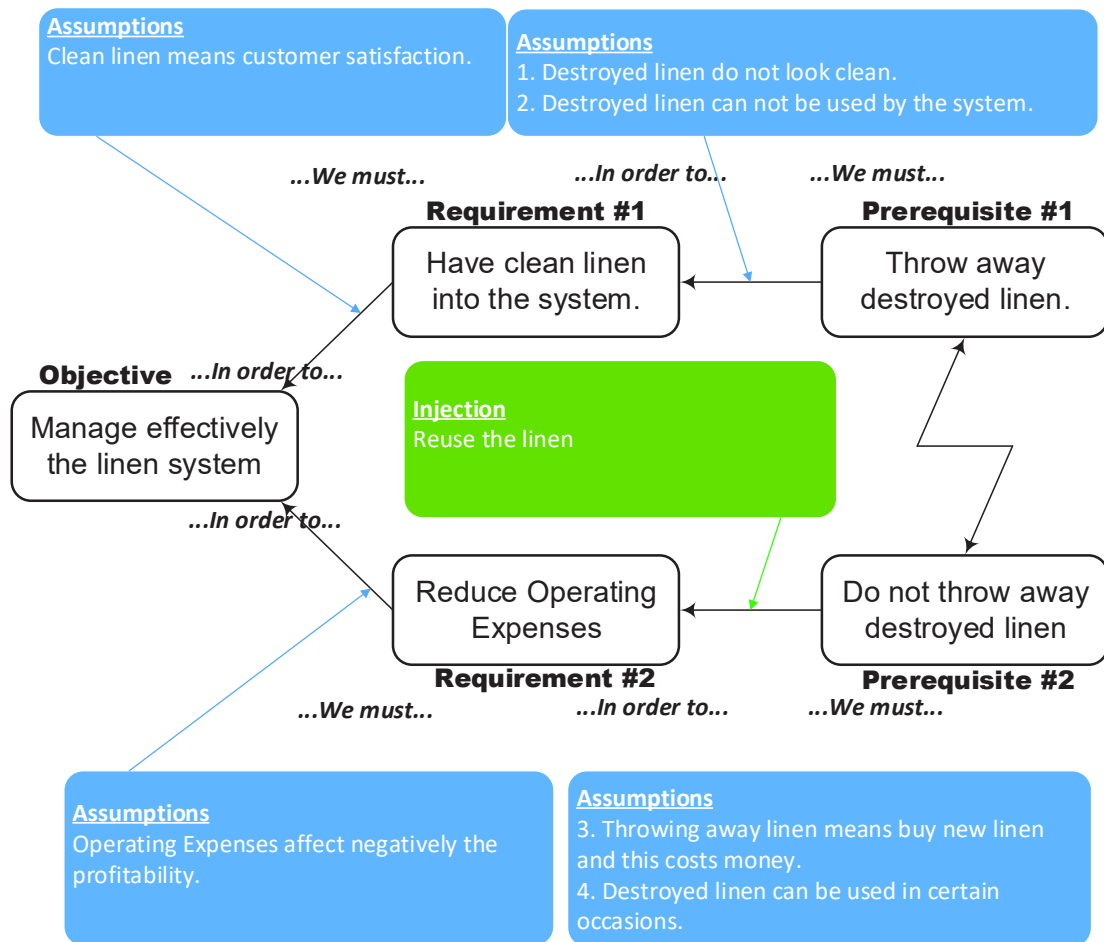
Assumptions
Clean linen means customer satisfaction.

Assumptions
1. Destroyed linen do not look clean.
2. Destroyed linen can not be used by the system.

...We must...

...In order to...

...We must...

Requirement #1
Have clean linen into the system.

Prerequisite #1
Throw away destroyed linen.

Objective
Manage effectively the linen system

...In order to...

Injection
Reuse the linen

...In order to...

Reduce Operating Expenses
Requirement #2

Do not throw away destroyed linen
Prerequisite #2

...We must...

...In order to...

...We must...

Assumptions
Operating Expenses affect negatively the profitability.

Assumptions
3. Throwing away linen means buy new linen and this costs money.
4. Destroyed linen can be used in certain occasions.